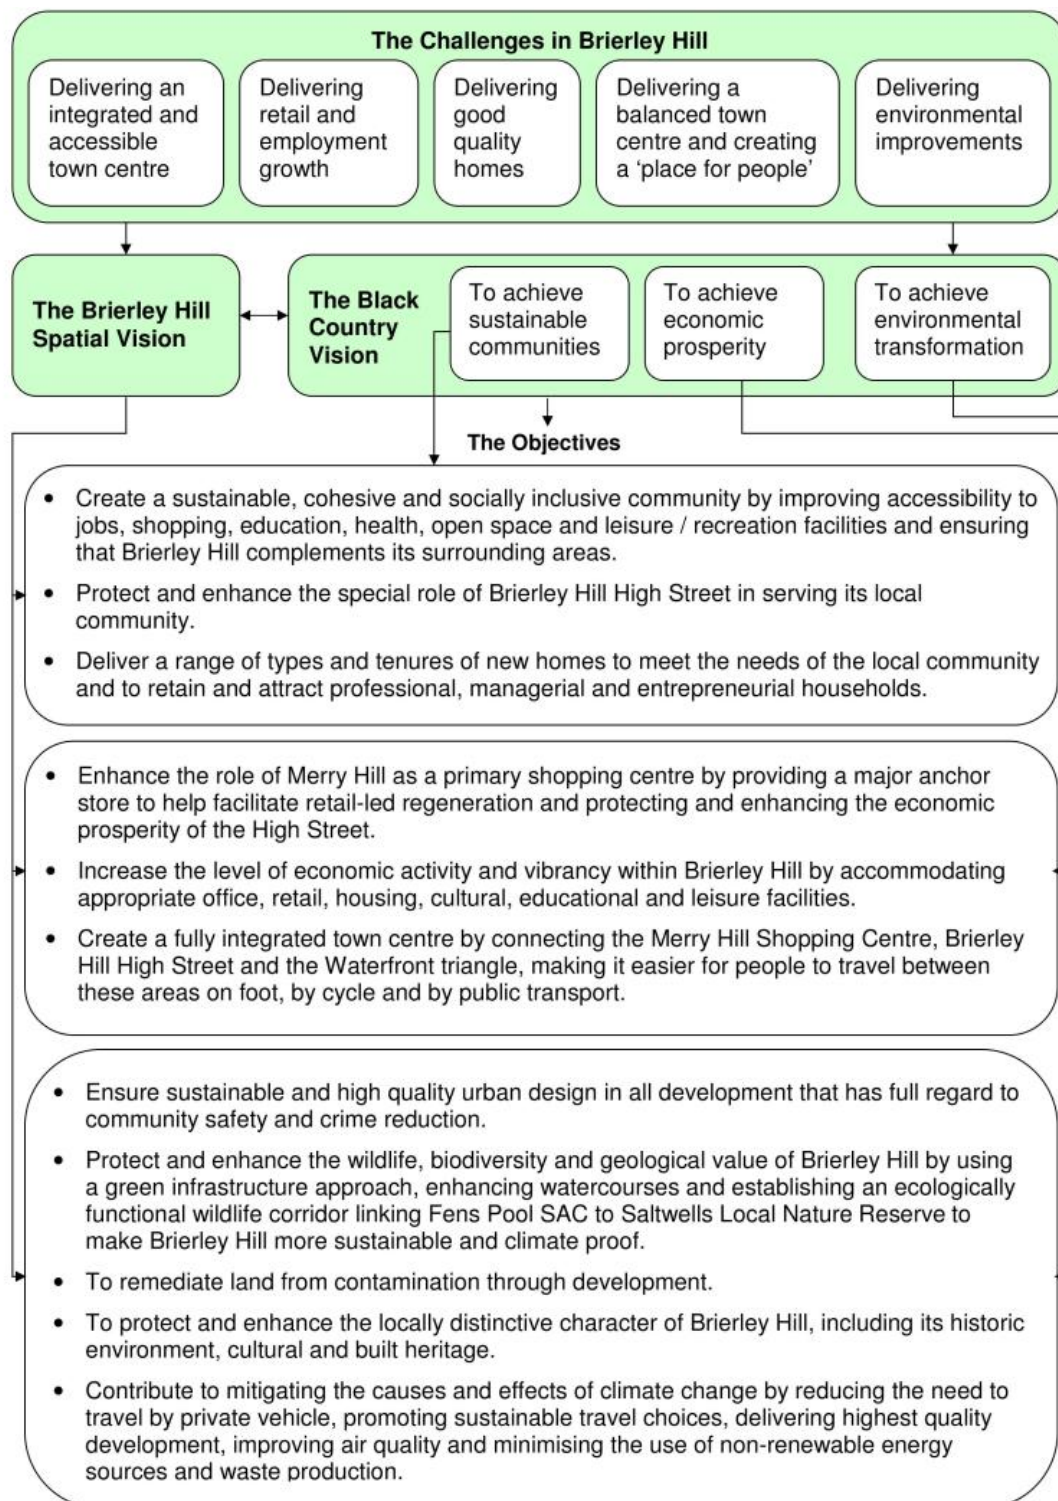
The Challenges in Brierley Hill

Delivering an integrated and accessible town centre

Delivering retail and employment growth

Delivering good quality homes

Delivering a balanced town centre and creating a 'place for people'

Delivering environmental improvements

The Brierley Hill Spatial Vision

The Black Country Vision

To achieve sustainable communities

To achieve economic prosperity

To achieve environmental transformation

The Objectives

• Create a sustainable, cohesive and socially inclusive community by improving accessibility to jobs, shopping, education, health, open space and leisure / recreation facilities and ensuring that Brierley Hill complements its surrounding areas.

• Protect and enhance the special role of Brierley Hill High Street in serving its local community.

• Deliver a range of types and tenures of new homes to meet the needs of the local community and to retain and attract professional, managerial and entrepreneurial households.

• Enhance the role of Merry Hill as a primary shopping centre by providing a major anchor store to help facilitate retail-led regeneration and protecting and enhancing the economic prosperity of the High Street.

• Increase the level of economic activity and vibrancy within Brierley Hill by accommodating appropriate office, retail, housing, cultural, educational and leisure facilities.

• Create a fully integrated town centre by connecting the Merry Hill Shopping Centre, Brierley Hill High Street and the Waterfront triangle, making it easier for people to travel between these areas on foot, by cycle and by public transport.

• Ensure sustainable and high quality urban design in all development that has full regard to community safety and crime reduction.

• Protect and enhance the wildlife, biodiversity and geological value of Brierley Hill by using a green infrastructure approach, enhancing watercourses and establishing an ecologically functional wildlife corridor linking Fens Pool SAC to Saltwells Local Nature Reserve to make Brierley Hill more sustainable and climate proof.

• To remediate land from contamination through development.

• To protect and enhance the locally distinctive character of Brierley Hill, including its historic environment, cultural and built heritage.

• Contribute to mitigating the causes and effects of climate change by reducing the need to travel by private vehicle, promoting sustainable travel choices, delivering highest quality development, improving air quality and minimising the use of non-renewable energy sources and waste production.